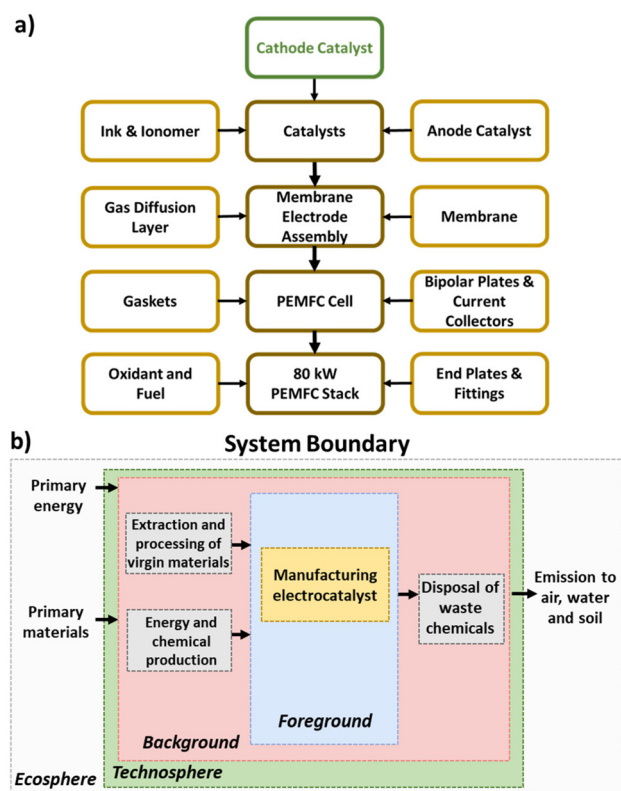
a)

Cathode Catalyst

Ink & Ionomer

Catalysts

Anode Catalyst

Gas Diffusion Layer

Membrane Electrode Assembly

Membrane

Gaskets

PEMFC Cell

Bipolar Plates & Current Collectors

Oxidant and Fuel

80 kW PEMFC Stack

End Plates & Fittings

b)

System Boundary

Primary energy

Primary materials

Extraction and processing of virgin materials

Energy and chemical production

Manufacturing electrocatalyst

Disposal of waste chemicals

Emission to air, water and soil

Foreground

Background

Ecosphere

Technosphere